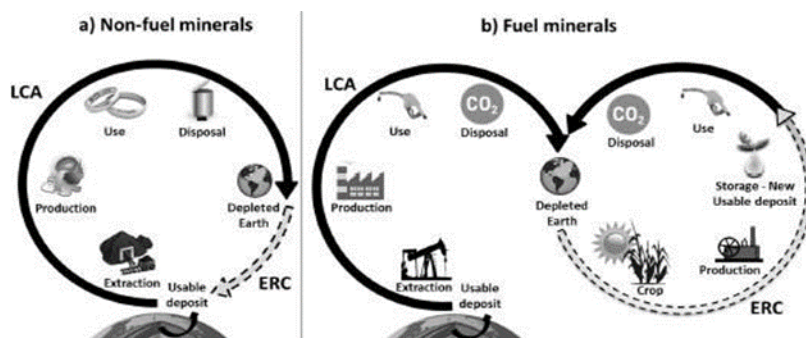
a) Non-fuel minerals

LCA

Use

Disposal

Production

Depleted Earth

Extraction

Usable deposit

ERC

b) Fuel minerals

LCA

Use

$CO_2$

Disposal

Production

Depleted Earth

Extraction

Usable deposit

$CO_2$

Disposal

Use

Storage - New Usable deposit

Crop

Production

ERC